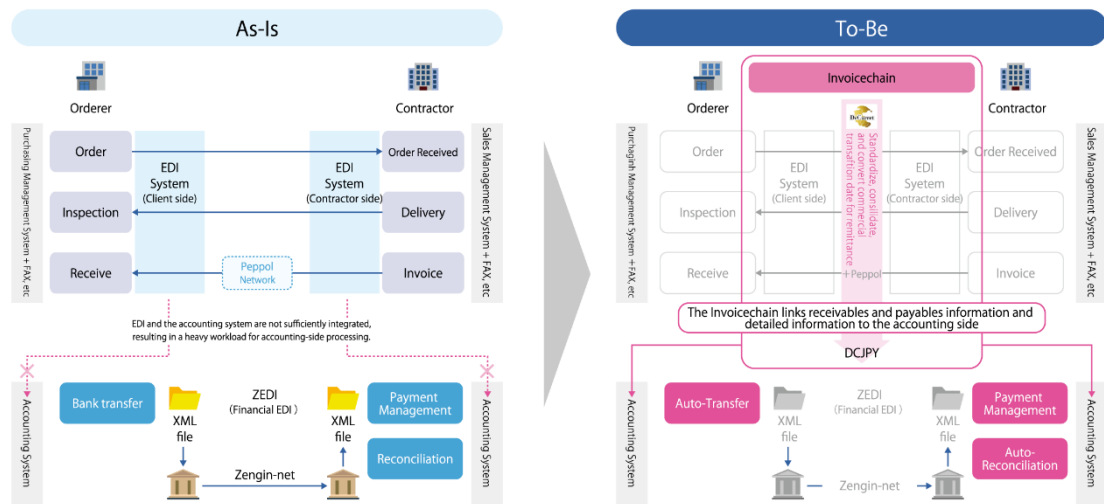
As-Is

Orderer

Contractor

Purchasing Management System + FAX, etc

Sales Management System + FAX, etc

Order

EDI System (Client side)

EDI System (Contractor side)

Order Received

Inspection

Delivery

Receive

Peppol Network

Invoice

EDI and the accounting system are not sufficiently integrated, resulting in a heavy workload for accounting-side processing.

Accounting System

Accounting System

Bank transfer

XML file

ZEDI (Financial EDI)

XML file

Payment Management

Reconciliation

Zengin-net

To-Be

Invoicechain

Orderer

Contractor

Purchasing Management System + FAX, etc

Sales Management System + FAX, etc

Order

EDI System (Client side)

Standardize, consolidate, and convert commercial transaction data for remittance

EDI Syetem (Contractor side)

Order Received

Inspection

Delivery

Receive

+Peppol

Invoice

The Invoicechain links receivables and payables information and detailed information to the accounting side

DCJPY

Accounting System

Accounting System

Auto-Transfer

XML file

ZEDI (Financial EDI)

XML file

Payment Management

Auto-Reconciliation

Zengin-net